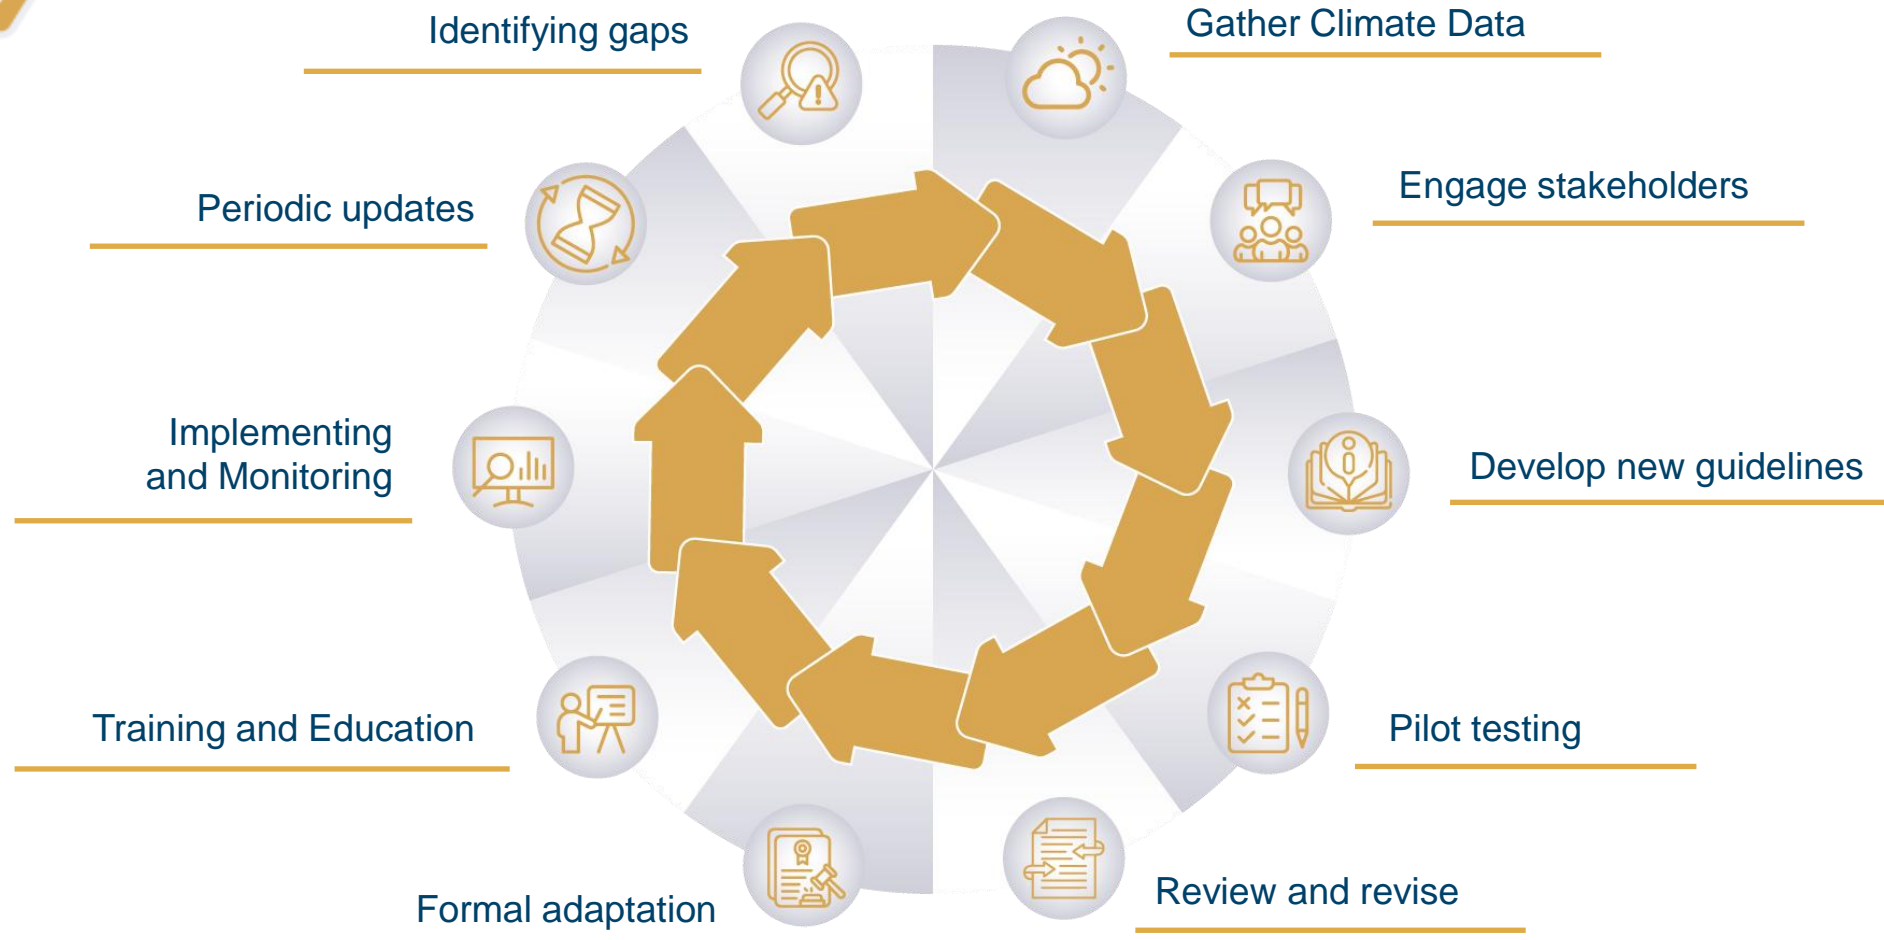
Identifying gaps

Gather Climate Data

Periodic updates

Engage stakeholders

Implementing and Monitoring

Develop new guidelines

Training and Education

Pilot testing

Formal adaptation

Review and revise